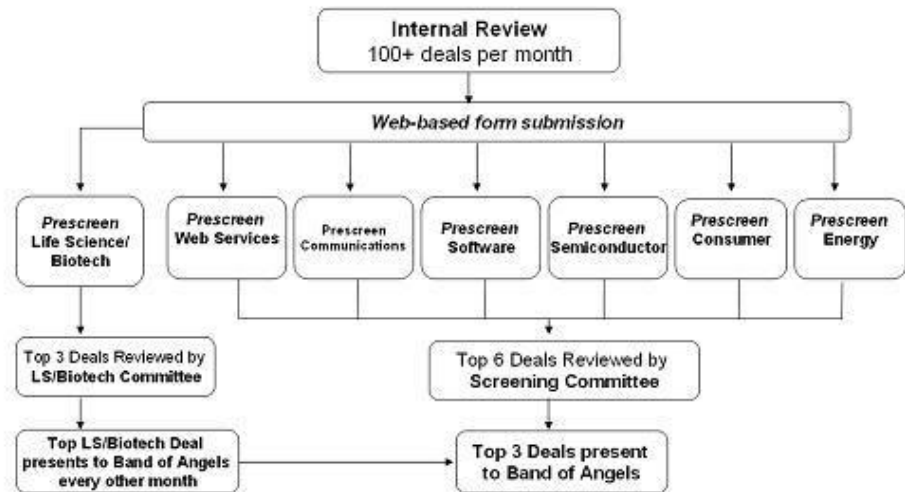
Internal Review
100+ deals per month

Web-based form submission

Prescreen Life Science/ Biotech

Prescreen Web Services

Prescreen Communications

Prescreen Software

Prescreen Semiconductor

Prescreen Consumer

Prescreen Energy

Top 3 Deals Reviewed by LS/Biotech Committee

Top 6 Deals Reviewed by Screening Committee

Top LS/Biotech Deal presents to Band of Angels every other month

Top 3 Deals present to Band of Angels